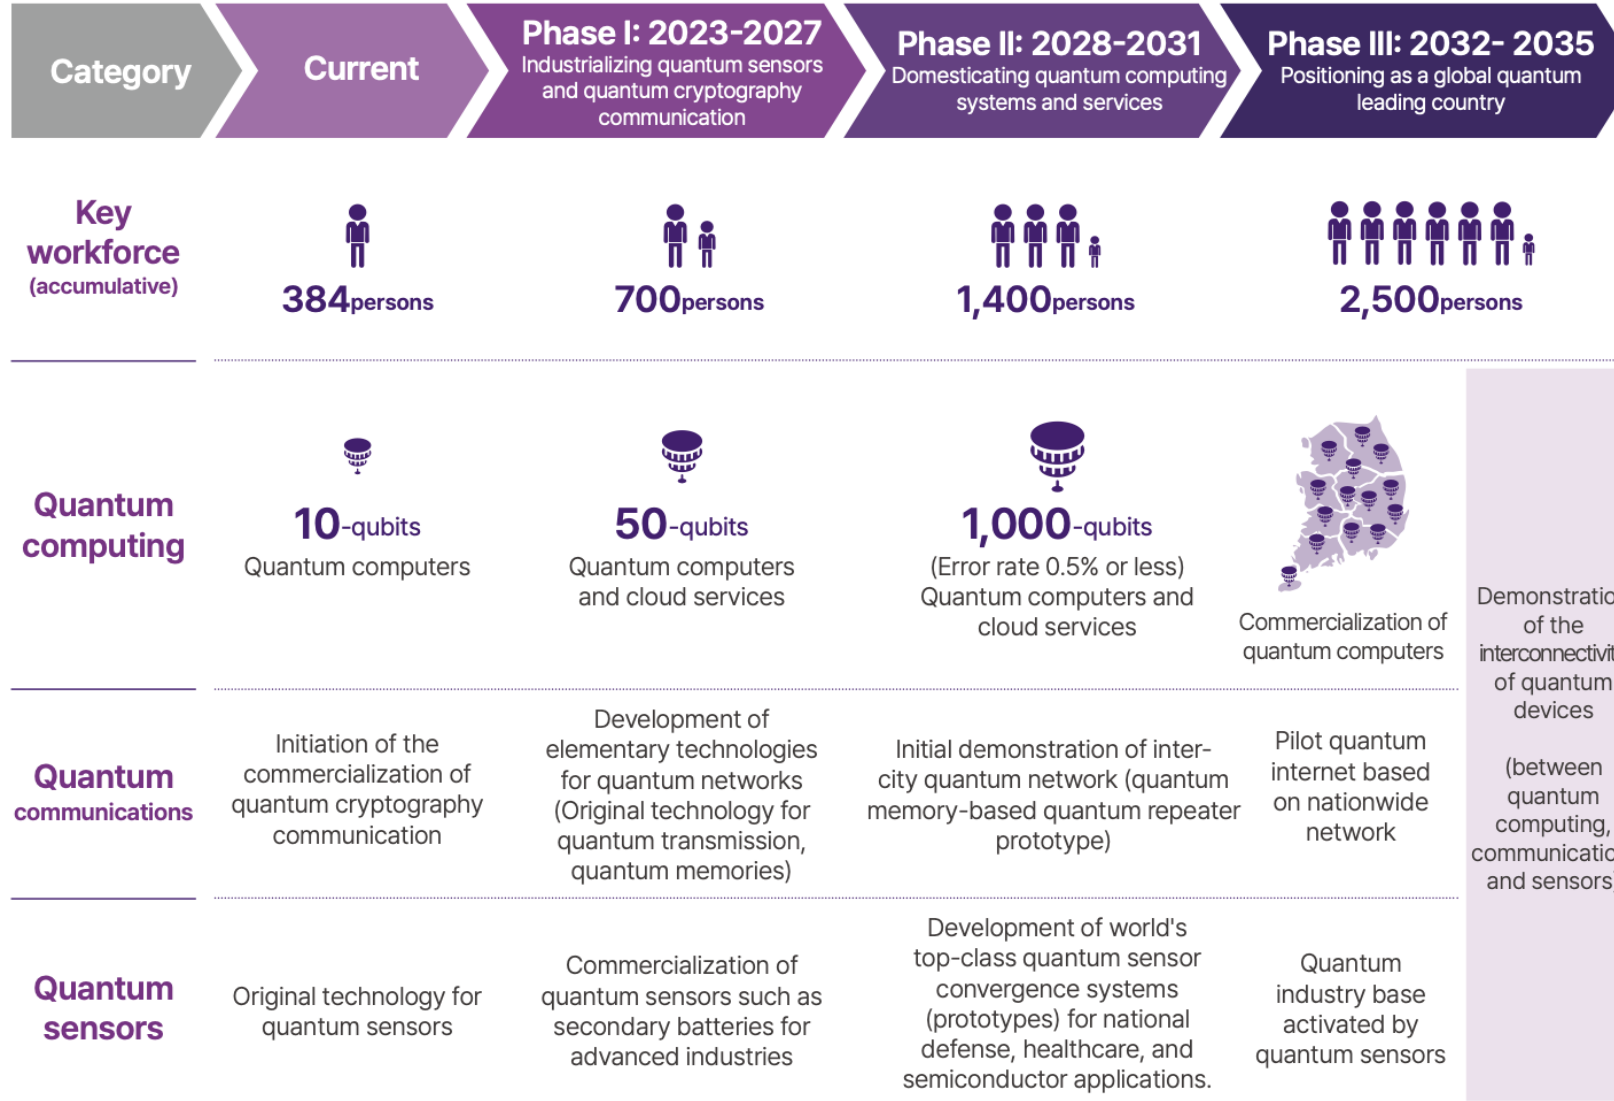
| Category | Current | Phase I: 2023-2027 Industrializing quantum sensors and quantum cryptography communication | Phase II: 2028-2031 Domesticating quantum computing systems and services | Phase III: 2032- 2035 Positioning as a global quantum leading country | |
|---|---|---|---|---|---|
| Key workforce (accumulative) | 384persons | 700persons | 1,400persons | 2,500persons | |
| Quantum computing | 10-qubits Quantum computers | 50-qubits Quantum computers and cloud services | 1,000-qubits (Error rate 0.5% or less) Quantum computers and cloud services | Commercialization of quantum computers | Demonstratio of the interconnectivit of quantum devices (between quantum computing, communicatio and sensors |
| Quantum communications | Initiation of the commercialization of quantum cryptography communication | Development of elementary technologies for quantum networks (Original technology for quantum transmission, quantum memories) | Initial demonstration of inter-city quantum network (quantum memory-based quantum repeater prototype) | Pilot quantum internet based on nationwide network | |
| Quantum sensors | Original technology for quantum sensors | Commercialization of quantum sensors such as secondary batteries for advanced industries | Development of world's top-class quantum sensor convergence systems (prototypes) for national defense, healthcare, and semiconductor applications. | Quantum industry base activated by quantum sensors | |